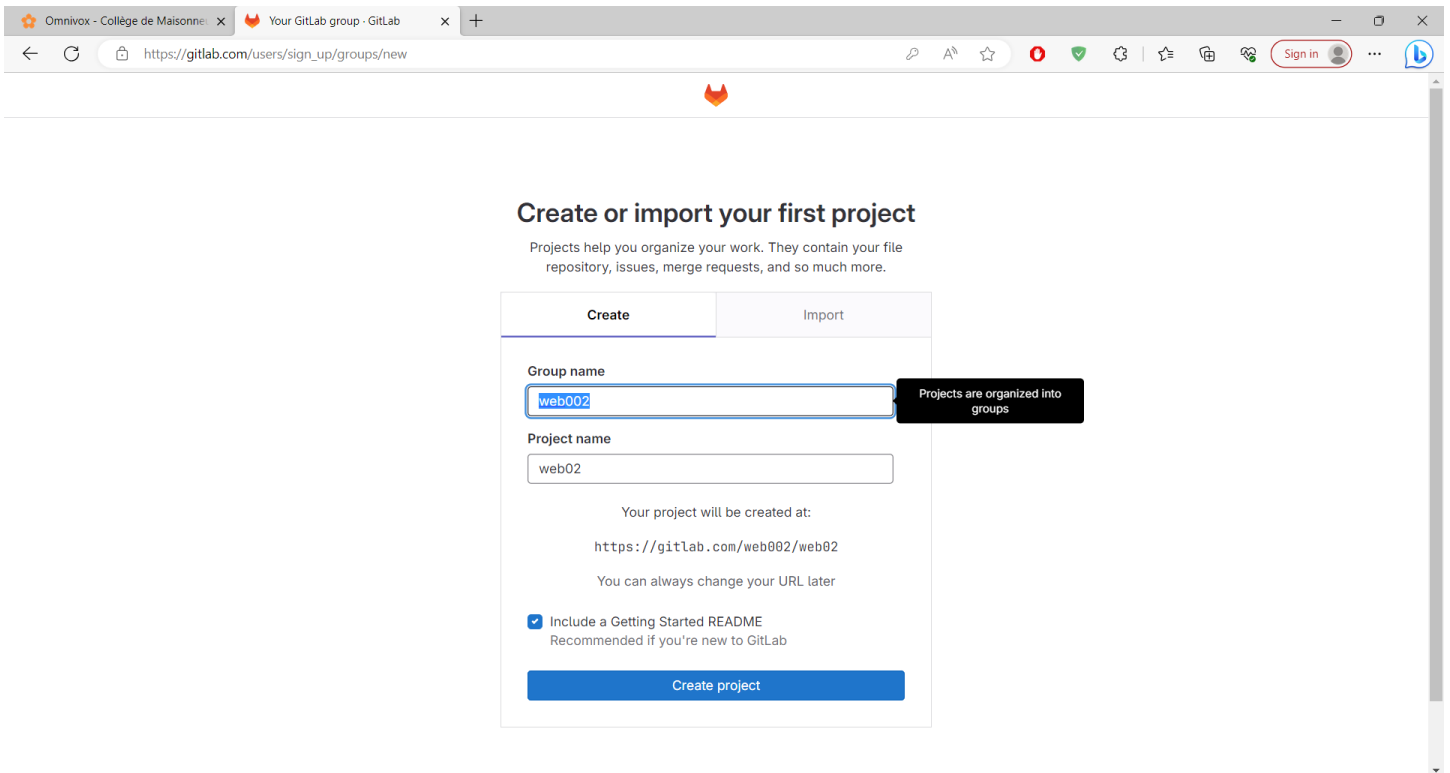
Omnivox - Collège de Maisonne
Your GitLab group · GitLab
https://gitlab.com/users/sign_up/groups/new
Sign in

Create or import your first project

Projects help you organize your work. They contain your file repository, issues, merge requests, and so much more.

Create
Import

Group name
web002
Projects are organized into groups

Project name
web02

Your project will be created at:

https://gitlab.com/web002/web02

You can always change your URL later

Include a Getting Started README
Recommended if you're new to GitLab

Create project